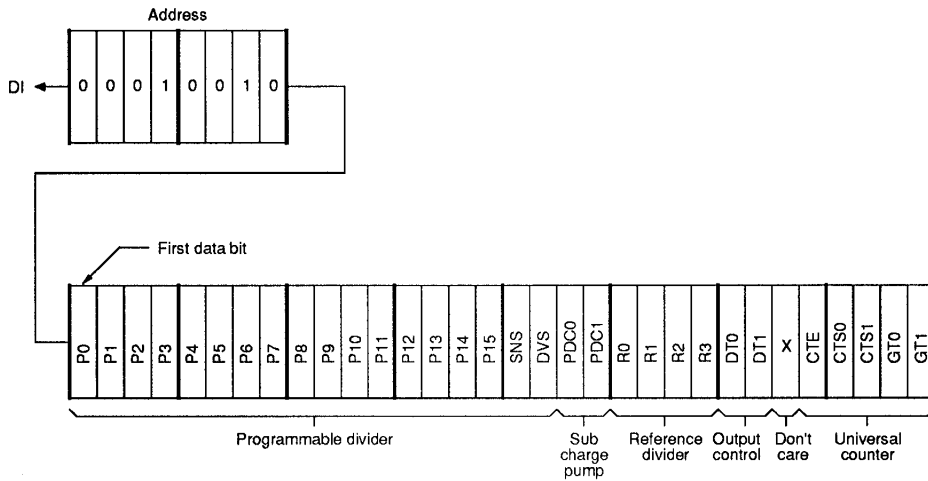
Address

DI

| 0 | 0 | 0 | 1 | 0 | 0 | 1 | 0 |
|---|---|---|---|---|---|---|---|

First data bit

| P0 | P1 | P2 | P3 | P4 | P5 | P6 | P7 | P8 | P9 | P10 | P11 | P12 | P13 | P14 | P15 | SNS | DVS | PDC0 | PDC1 | R0 | R1 | R2 | R3 | DT0 | DT1 | X | CTE | CTS0 | CTS1 | GT0 | GT1 |
|---|---|---|---|---|---|---|---|---|---|---|---|---|---|---|---|---|---|---|---|---|---|---|---|---|---|---|---|---|---|---|---|

Programmable divider

Sub charge pump

Reference divider

Output control

Don't care

Universal counter